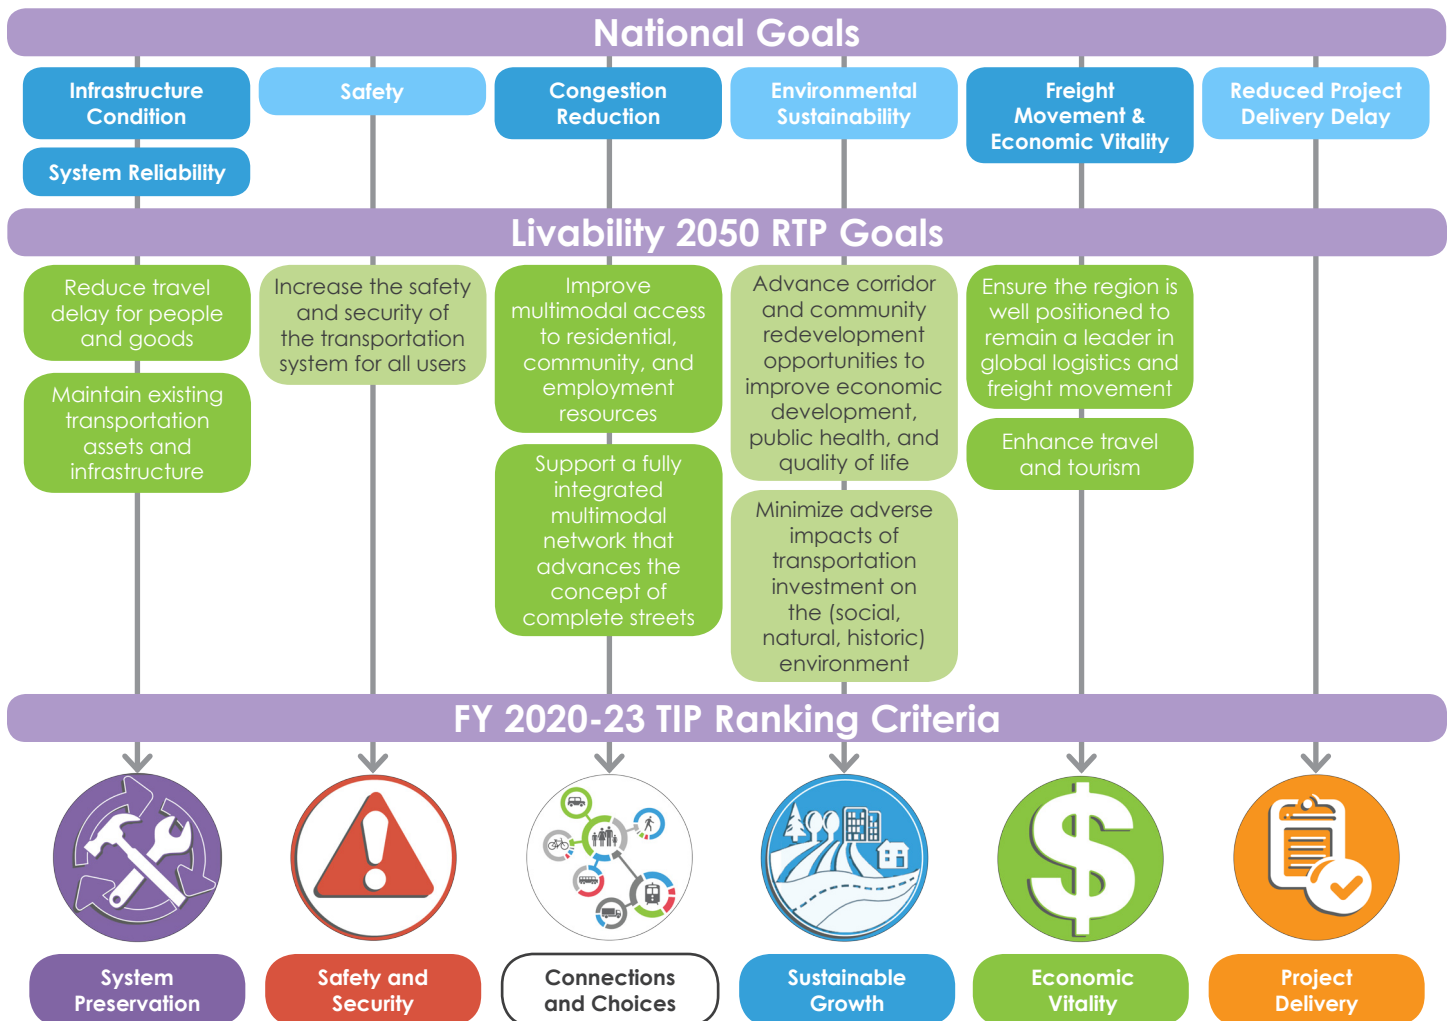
National Goals

Infrastructure Condition

System Reliability

Safety

Congestion Reduction

Environmental Sustainability

Freight Movement & Economic Vitality

Reduced Project Delivery Delay

Livability 2050 RTP Goals

Reduce travel delay for people and goods

Maintain existing transportation assets and infrastructure

Increase the safety and security of the transportation system for all users

Improve multimodal access to residential, community, and employment resources

Support a fully integrated multimodal network that advances the concept of complete streets

Advance corridor and community redevelopment opportunities to improve economic development, public health, and quality of life

Minimize adverse impacts of transportation investment on the (social, natural, historic) environment

Ensure the region is well positioned to remain a leader in global logistics and freight movement

Enhance travel and tourism

FY 2020-23 TIP Ranking Criteria

System Preservation

Safety and Security

Connections and Choices

Sustainable Growth

Economic Vitality

Project Delivery